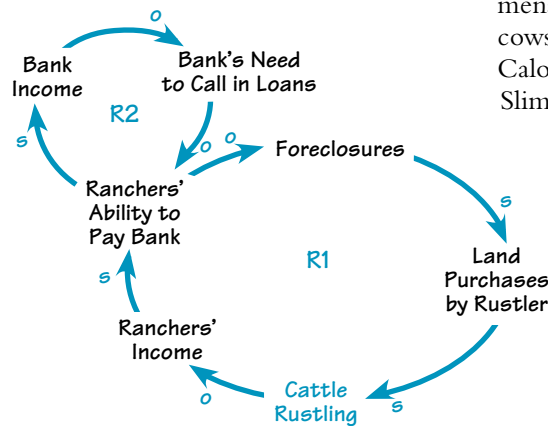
men
cows
Calo
Slim

Bank Income

Bank's Need to Call in Loans

o

R2

s

o

o

Foreclosures

Ranchers' Ability to Pay Bank

s

R1

Land Purchases by Rustler

s

Ranchers' Income

o

Cattle Rustling

s